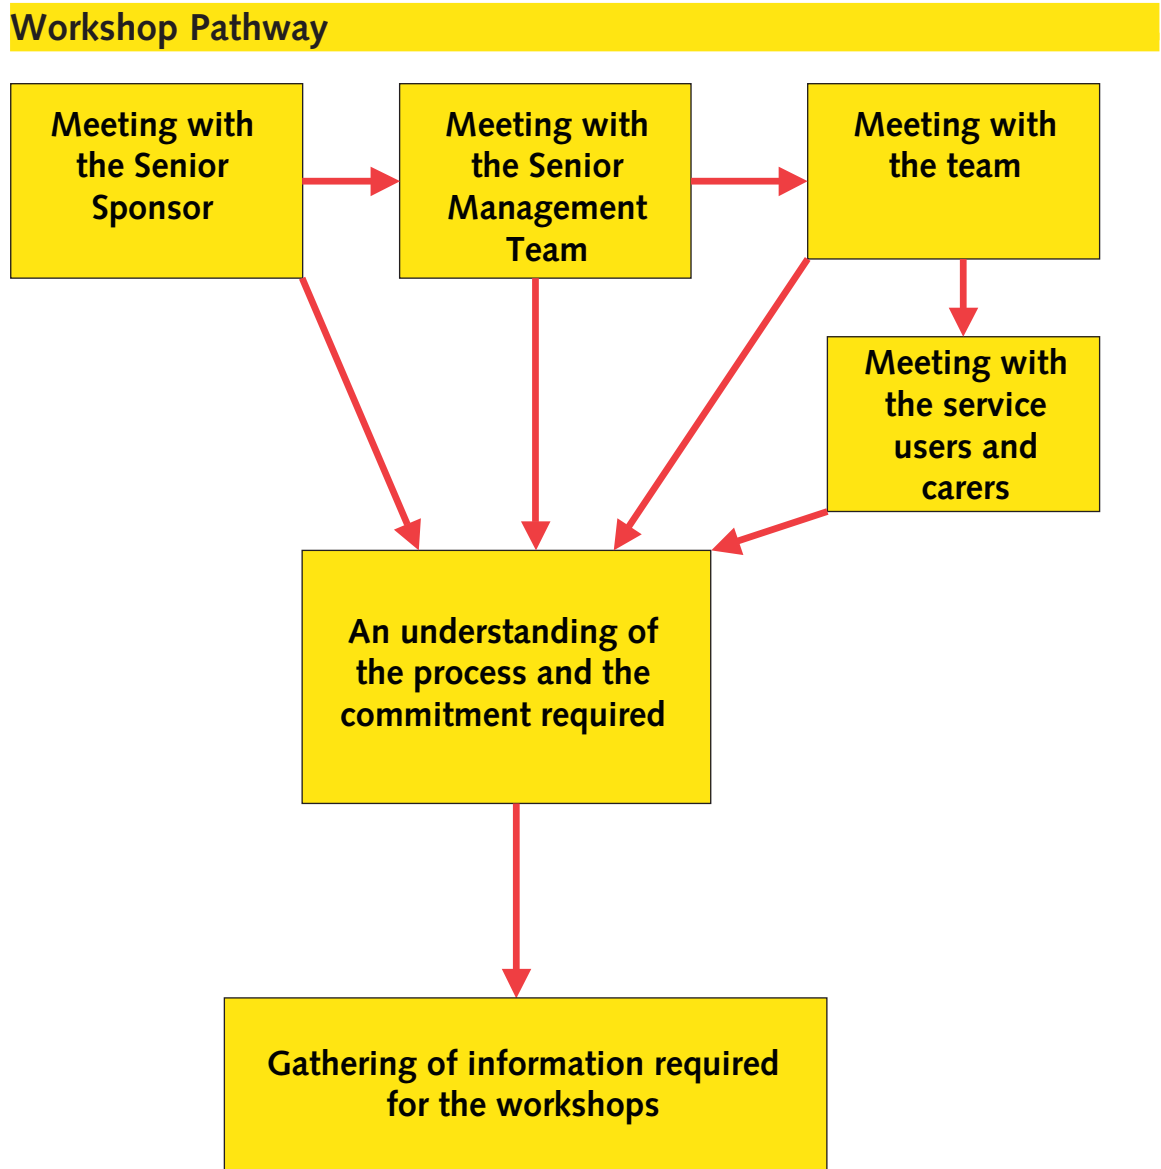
Workshop Pathway

Meeting with the Senior Sponsor

Meeting with the Senior Management Team

Meeting with the team

Meeting with the service users and carers

An understanding of the process and the commitment required

Gathering of information required for the workshops